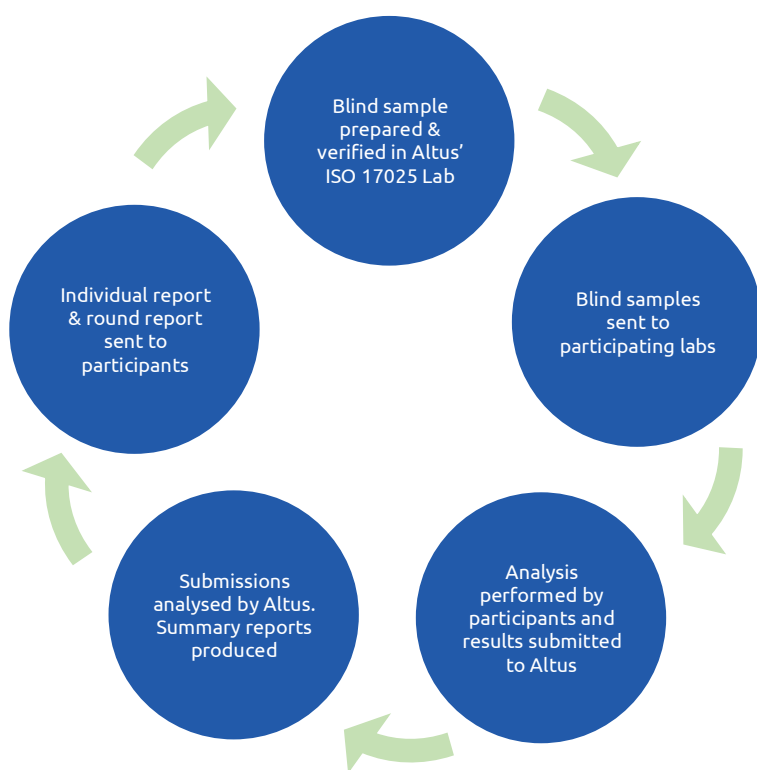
Blind sample prepared & verified in Altus' ISO 17025 Lab

Blind samples sent to participating labs

Analysis performed by participants and results submitted to Altus

Submissions analysed by Altus. Summary reports produced

Individual report & round report sent to participants